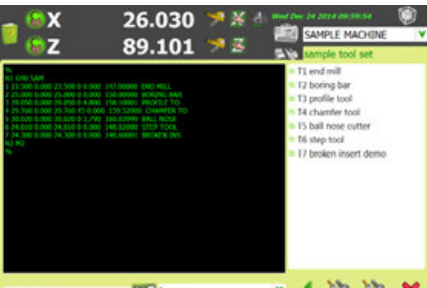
X 26.030
Z 89.101
Wed Dec 24 2014 09:59:54
SAMPLE MACHINE
sample tool set

%
N1 G90 SAM
1 23.500 0.000 23.500 0.000 147.00000 END MILL
2 25.000 0.000 25.000 0.000 156.00000 BORING BAR
3 29.050 0.000 29.050 4.800 158.10001 PROFILE TO
4 29.760 0.000 29.760 45.0000 150.52000 CHAMFER TO
5 30.600 0.000 30.600 3.790 160.0999 BALL NOSE
6 24.010 0.000 24.010 0.000 148.02000 STEP TOOL
7 24.300 0.000 24.300 0.000 148.60001 BROKEN INS
N2 M2
%

T1 end mill
T2 boring bar
T3 profile tool
T4 chamfer tool
T5 ball nose cutter
T6 step tool
T7 broken insert demo